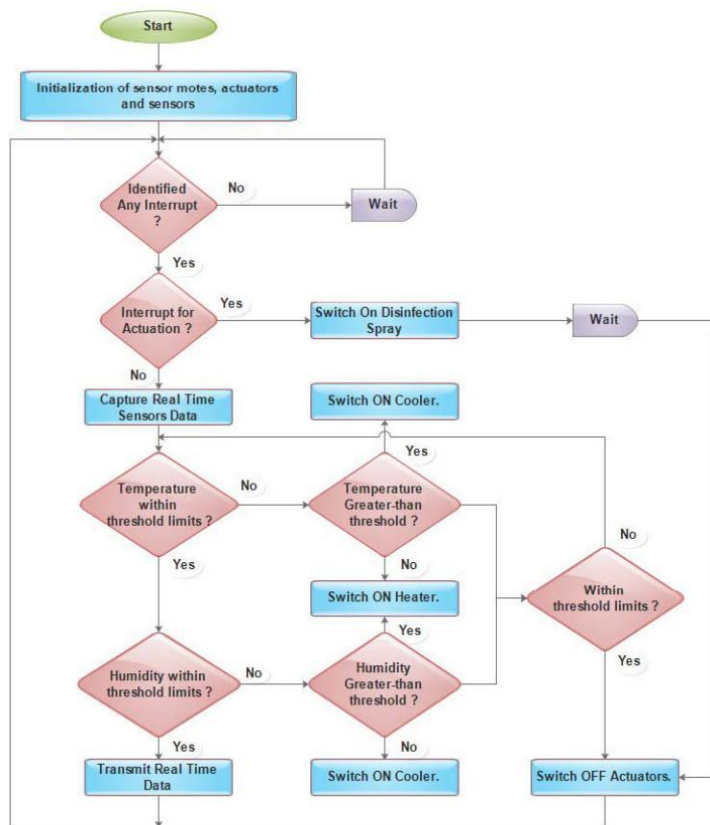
Start

Initialization of sensor motes, actuators and sensors

Identified Any Interrupt ?

No

Wait

Yes

Interrupt for Actuation ?

Yes

Switch On Disinfection Spray

Wait

No

Capture Real Time Sensors Data

Switch ON Cooler.

Yes

Temperature within threshold limits ?

No

Temperature Greater-than threshold ?

No

Yes

No

Switch ON Heater.

Within threshold limits ?

Yes

Humidity within threshold limits ?

No

Humidity Greater-than threshold ?

Yes

Yes

No

Transmit Real Time Data

Switch ON Cooler.

Switch OFF Actuators.